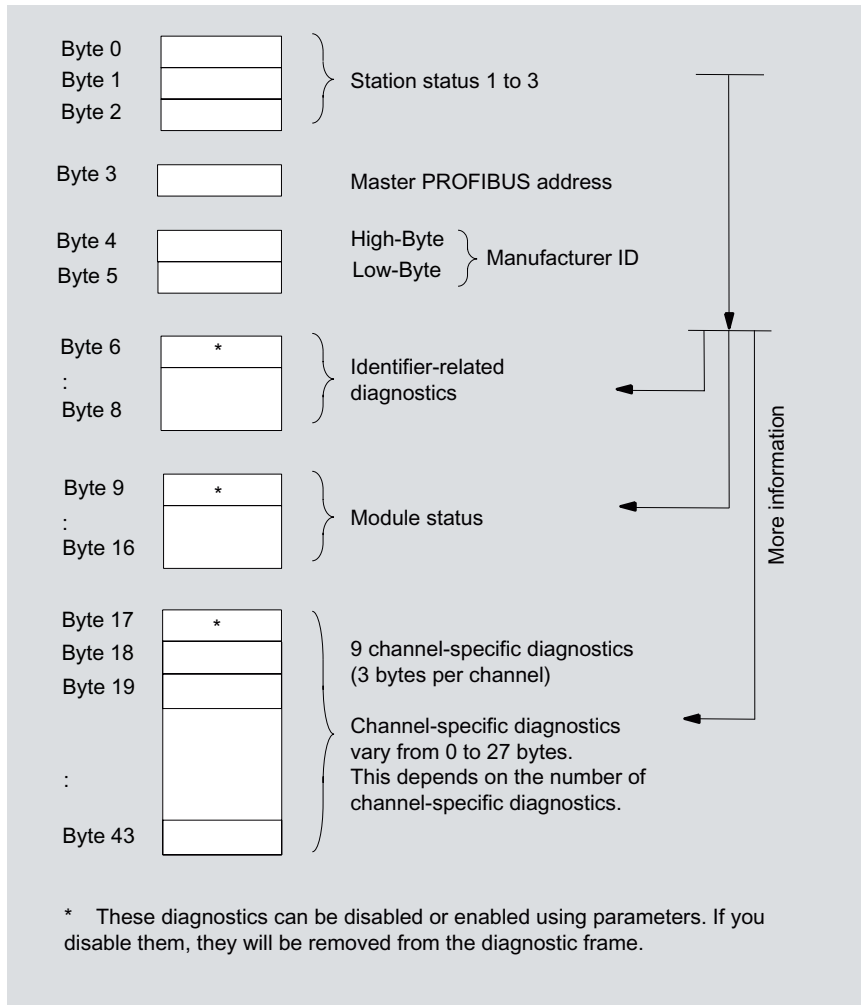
Byte 0
Byte 1
Byte 2

Station status 1 to 3

Byte 3

Master PROFIBUS address

Byte 4
Byte 5

High-Byte
Low-Byte

Manufacturer ID

Byte 6
:
Byte 8

*

Identifier-related diagnostics

Byte 9
:
Byte 16

*

Module status

More information

Byte 17
Byte 18
Byte 19
:
Byte 43

*

9 channel-specific diagnostics (3 bytes per channel)

Channel-specific diagnostics vary from 0 to 27 bytes. This depends on the number of channel-specific diagnostics.

* These diagnostics can be disabled or enabled using parameters. If you disable them, they will be removed from the diagnostic frame.